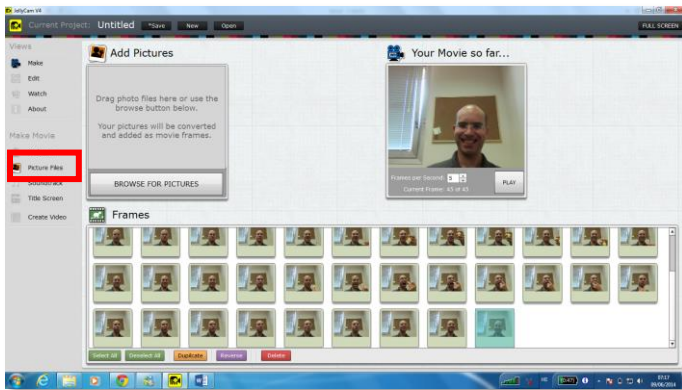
JellyCam V4

Current Project: Untitled *Save New Open

FULL SCREEN

Views

Make

Edit

Watch

About

Make Movie

Picture Files

Soundtrack

Title Screen

Create Video

Add Pictures

Drag photo files here or use the browse button below.

Your pictures will be converted and added as movie frames.

BROWSE FOR PICTURES

Your Movie so far...

Frames per Second: 5

Current Frame: 45 of 45

PLAY

Frames

Select All Deselect All Duplicate Reverse Delete

07:17
09/06/2014